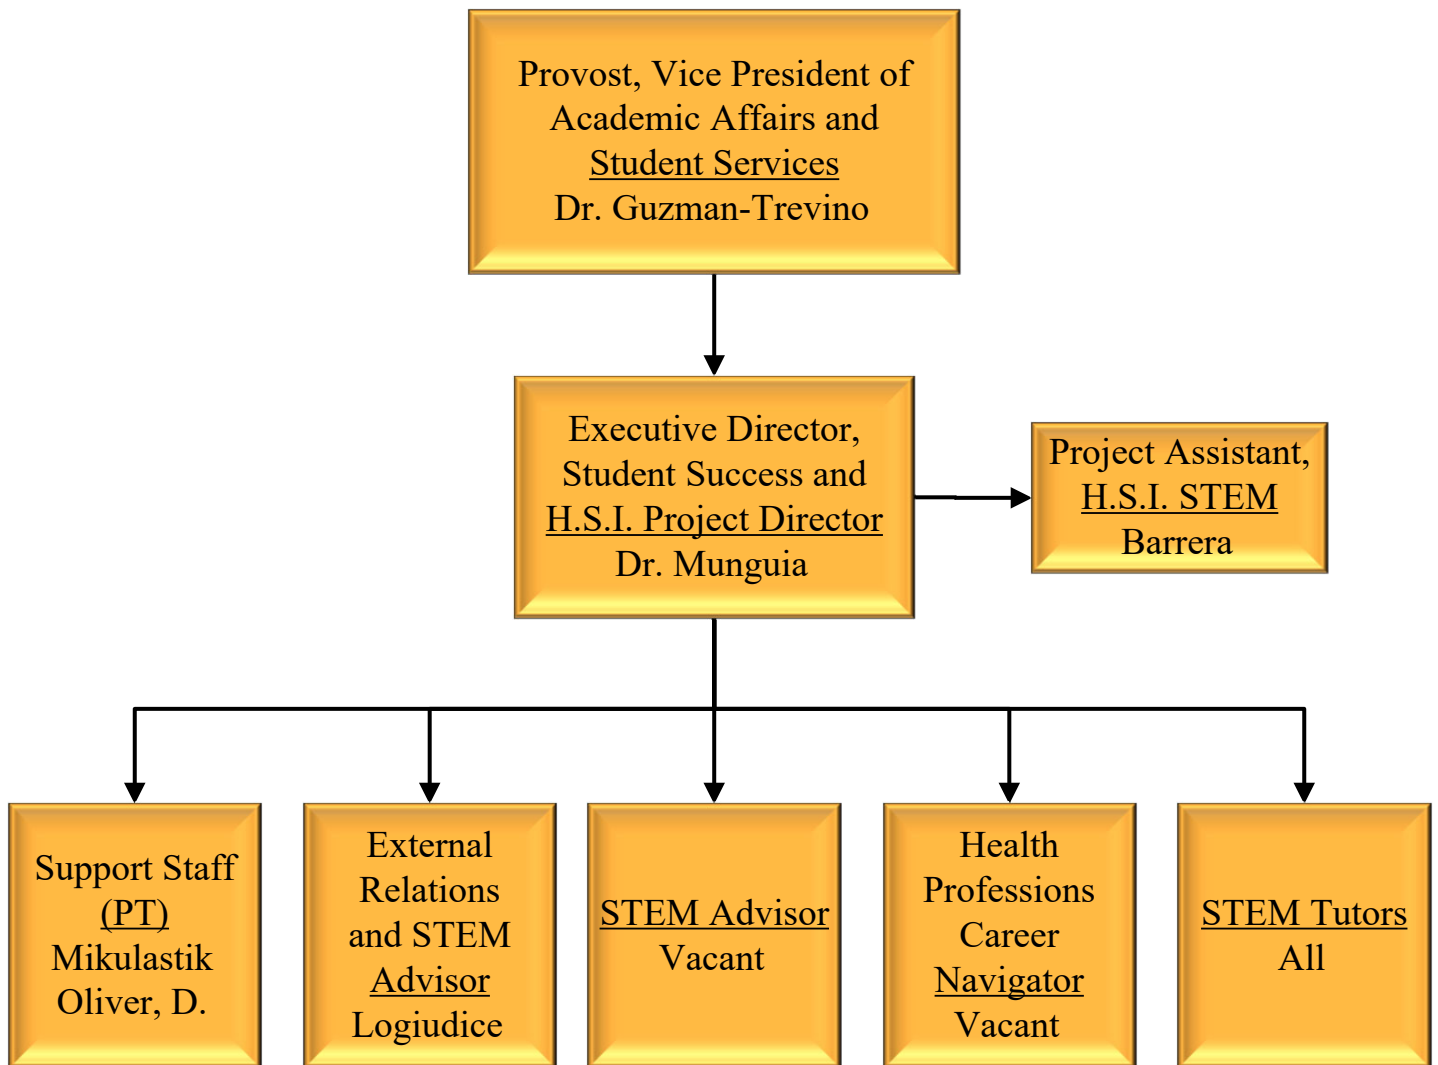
Provost, Vice President of Academic Affairs and Student Services
Dr. Guzman-Trevino

Executive Director, Student Success and H.S.I. Project Director
Dr. Munguia

Project Assistant, H.S.I. STEM
Barrera

Support Staff (PT)
Mikulastik
Oliver, D.

External Relations and STEM Advisor
Logiudice

STEM Advisor
Vacant

Health Professions Career Navigator
Vacant

STEM Tutors
All